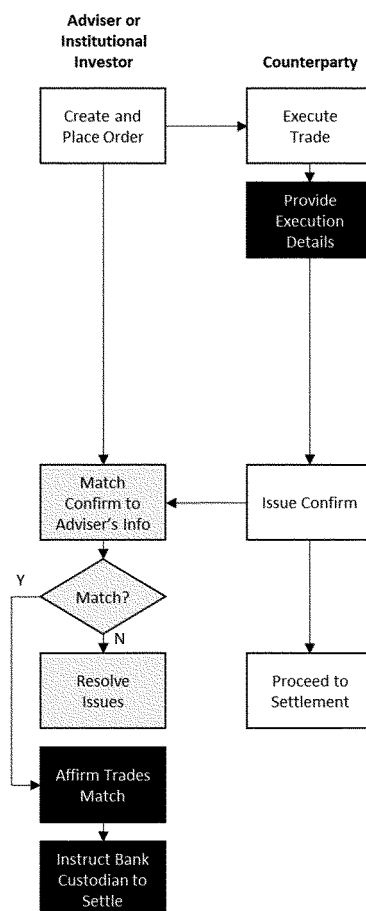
Adviser or Institutional Investor

Counterparty

Create and Place Order

Execute Trade

Provide Execution Details

Match Confirm to Adviser's Info

Issue Confirm

Y

Match?

N

Resolve Issues

Proceed to Settlement

Affirm Trades Match

Instruct Bank Custodian to Settle